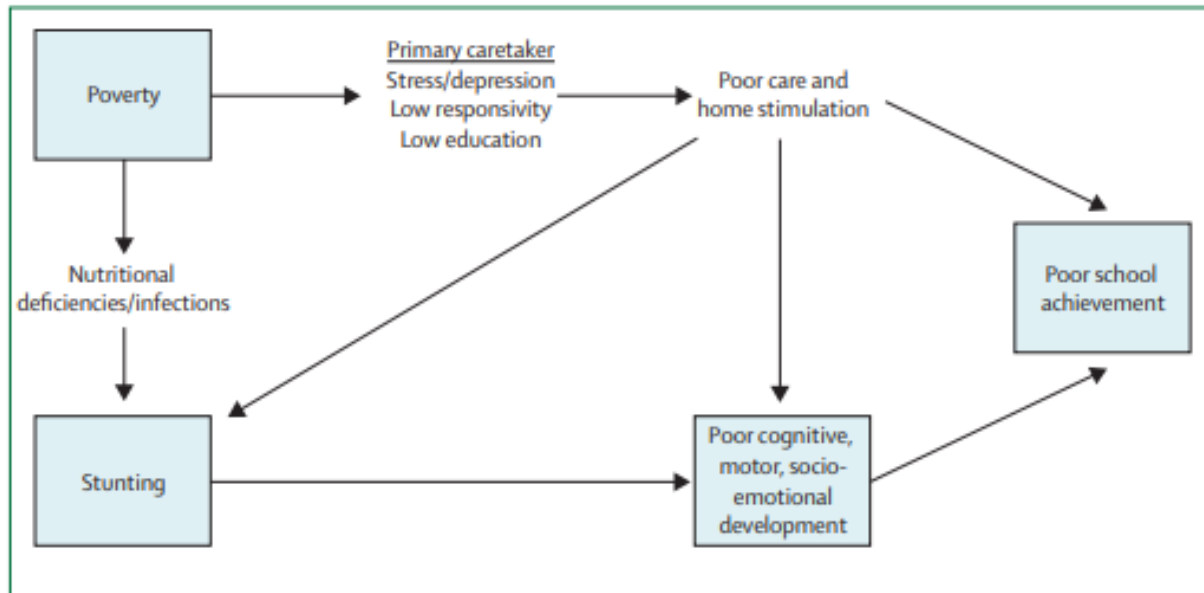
Poverty

Primary caretaker
Stress/depression
Low responsivity
Low education

Poor care and home stimulation

Nutritional deficiencies/infections

Poor school achievement

Stunting

Poor cognitive, motor, socioemotional development